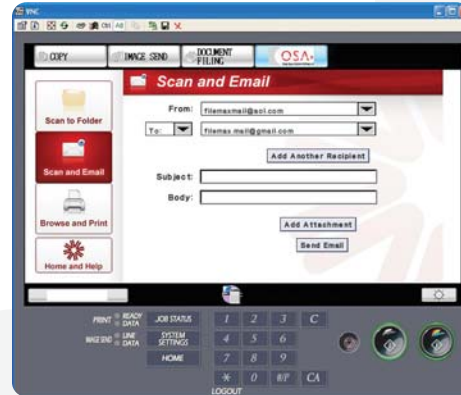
VNC

COPY
IMAGE SEND
DOCUMENT FILING
OSA

Scan to Folder
Scan and Email
Browse and Print
Home and Help

Scan and Email

From: filemaxmail@aol.com
To: filemax.mail@gmail.com
Add Another Recipient
Subject:
Body:
Add Attachment
Send Email

PRINT READY DATA
IMAGE SEND LINE DATA
JOB STATUS
SYSTEM SETTINGS
HOME
1 2 3 C
4 5 6
7 8 9
\* 0 #/P CA
LOGOUT